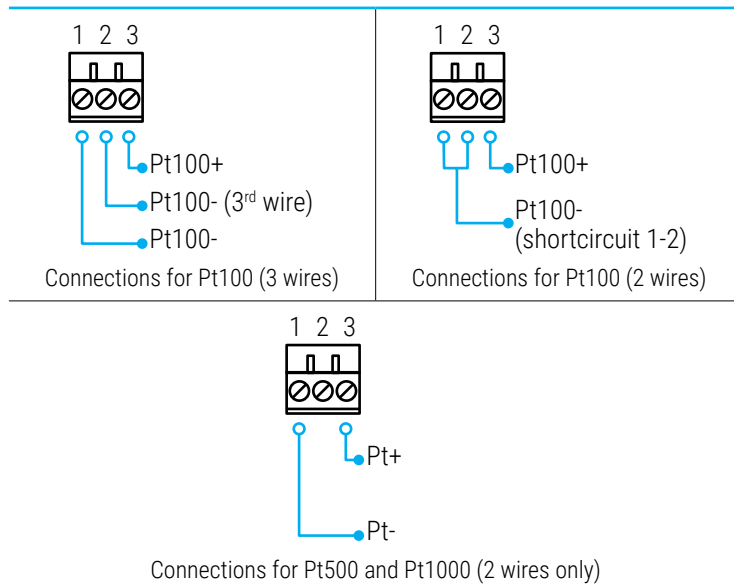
1 2 3

Pt100+

Pt100- (3$^{rd}$ wire)

Pt100-

Connections for Pt100 (3 wires)

1 2 3

Pt100+

Pt100- (shortcircuit 1-2)

Connections for Pt100 (2 wires)

1 2 3

Pt+

Pt-

Connections for Pt500 and Pt1000 (2 wires only)